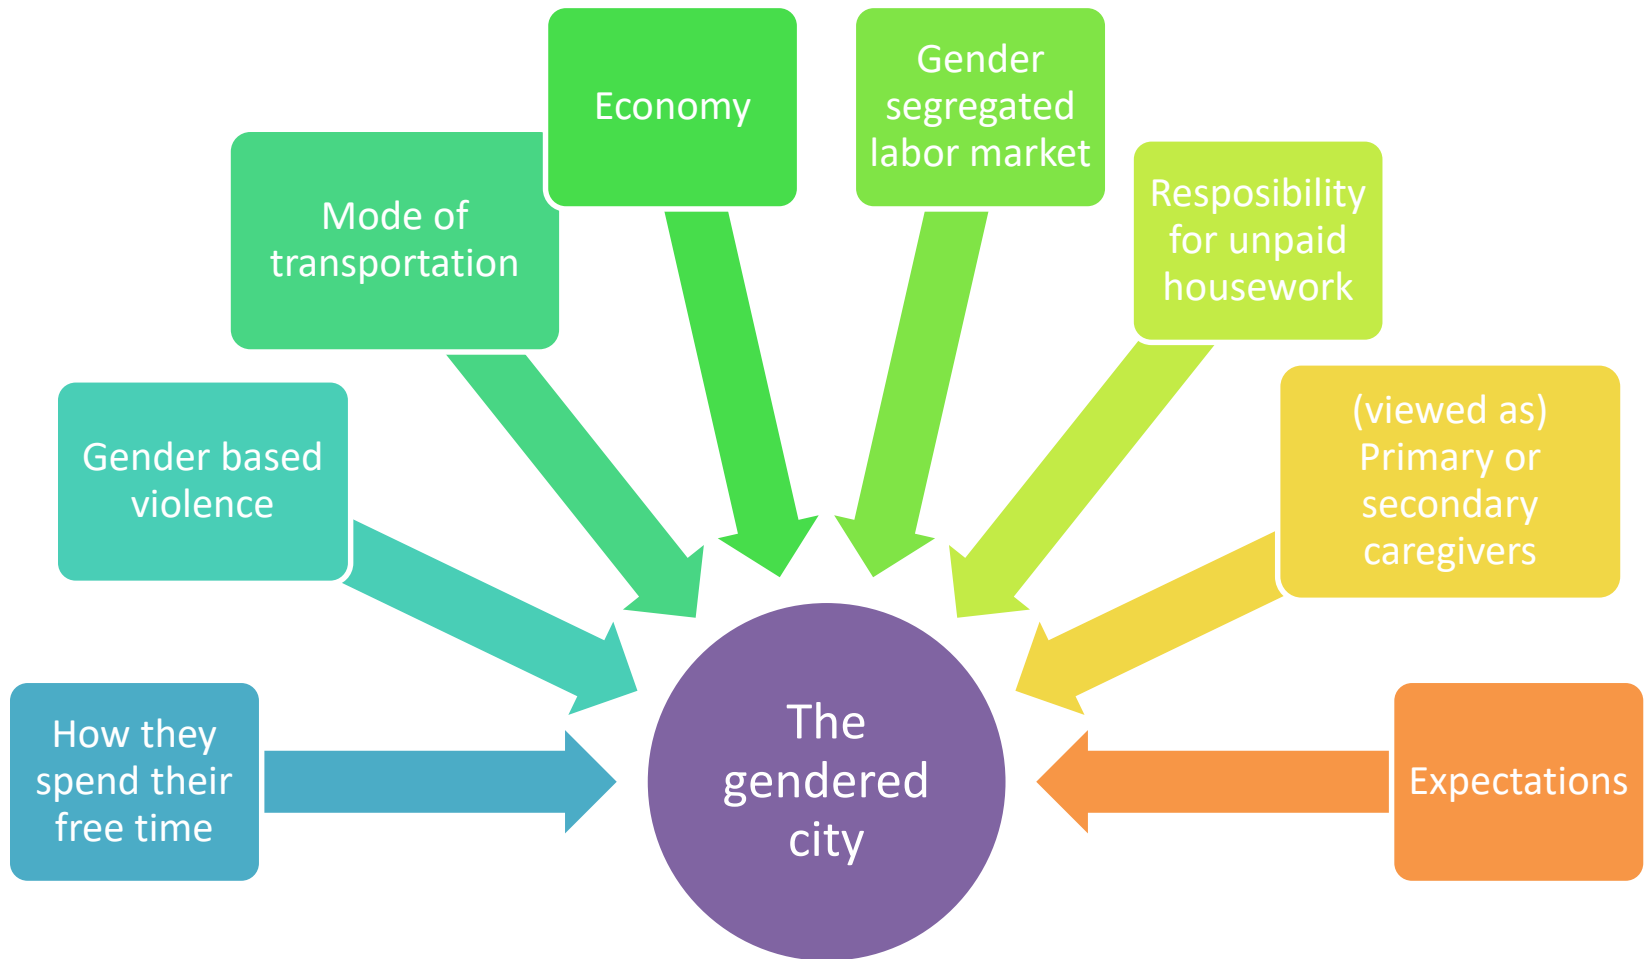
How they spend their free time

Gender based violence

Mode of transportation

Economy

Gender segregated labor market

Resposibility for unpaid housework

(viewed as) Primary or secondary caregivers

Expectations

The gendered city